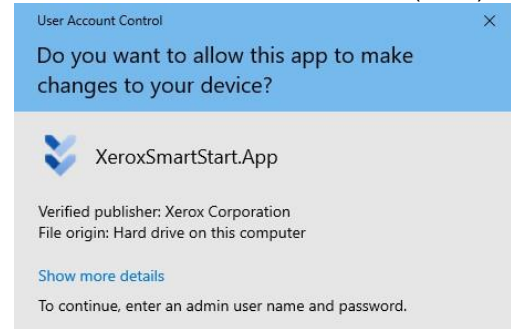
User Account Control ×

Do you want to allow this app to make changes to your device?

XeroxSmartStart.App

Verified publisher: Xerox Corporation
File origin: Hard drive on this computer

Show more details

To continue, enter an admin user name and password.